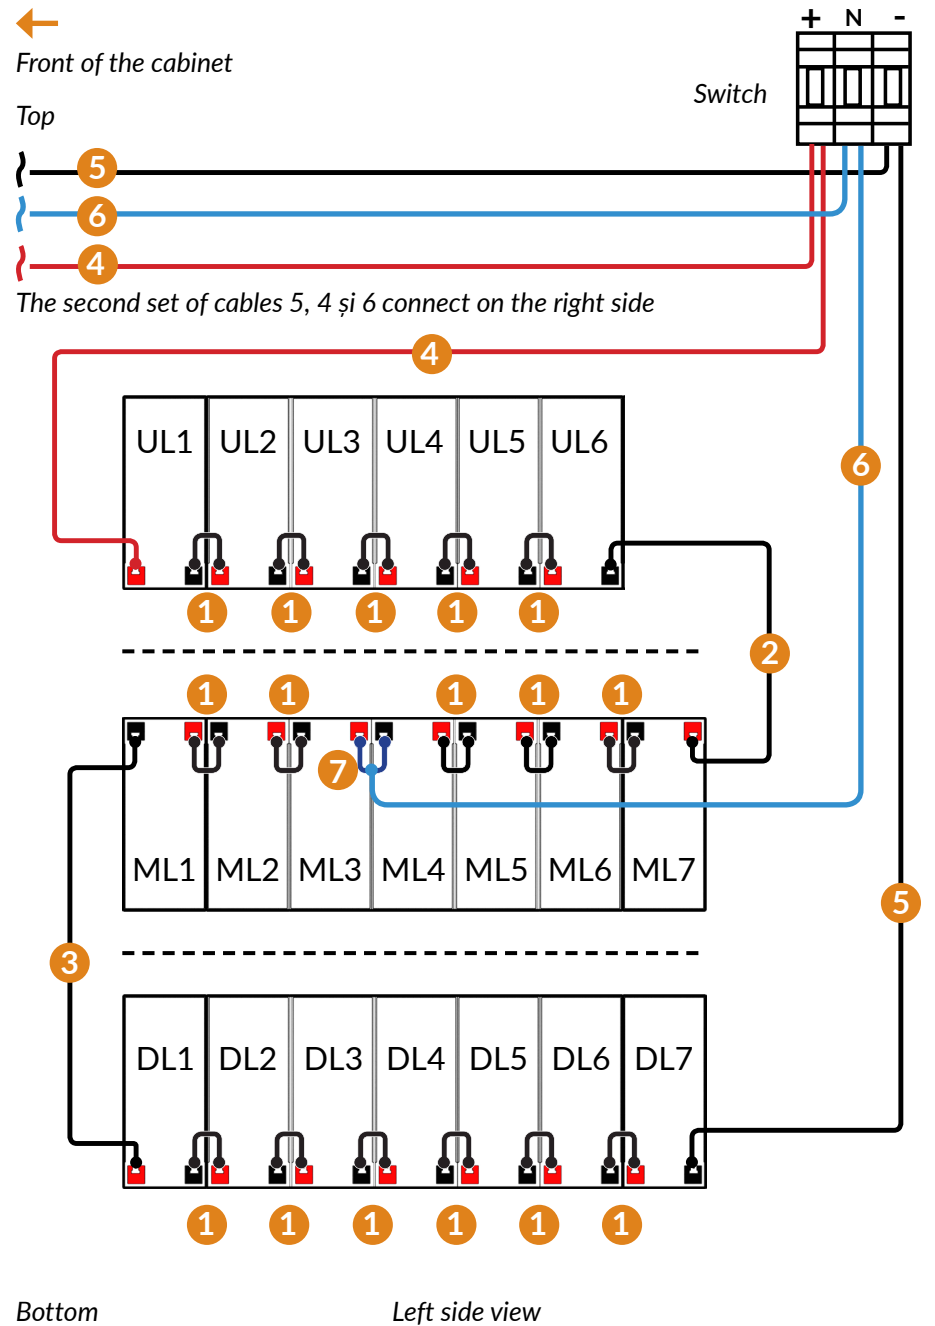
Front of the cabinet

Top

+ N -

Switch

5

6

4

The second set of cables 5, 4 și 6 connect on the right side

4

UL1 UL2 UL3 UL4 UL5 UL6

6

1 1 1 1 1

2

1 1 1 1 1

7

ML1 ML2 ML3 ML4 ML5 ML6 ML7

5

3

DL1 DL2 DL3 DL4 DL5 DL6 DL7

1 1 1 1 1 1

Bottom

Left side view